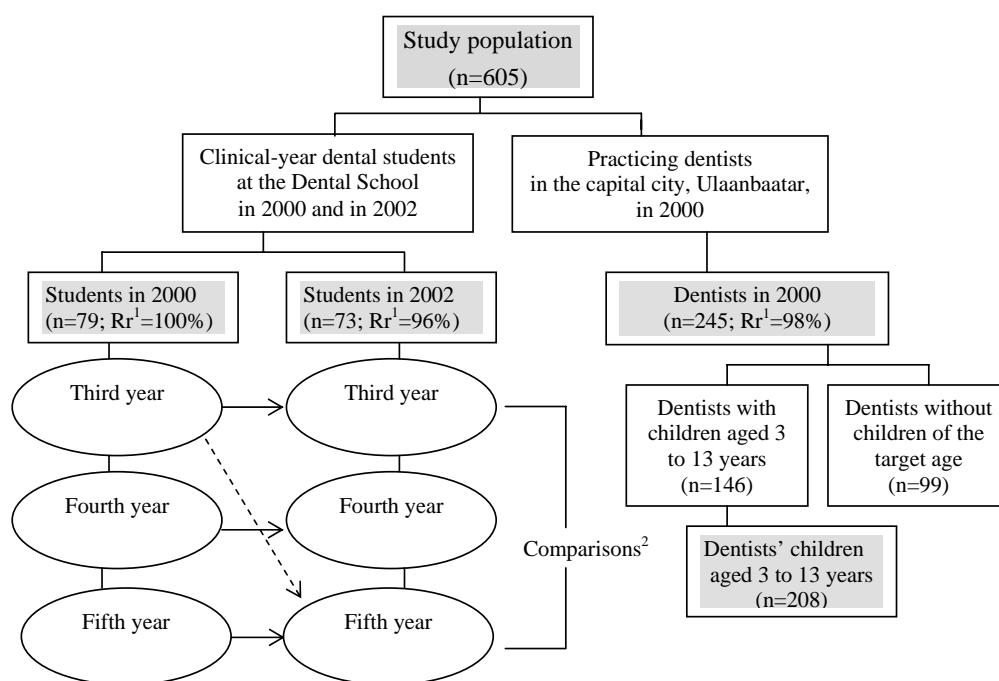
Study population
(n=605)

Clinical-year dental students at the Dental School in 2000 and in 2002

Practicing dentists in the capital city, Ulaanbaatar, in 2000

Students in 2000
(n=79; Rr$^1$=100%)

Students in 2002
(n=73; Rr$^1$=96%)

Dentists in 2000
(n=245; Rr$^1$=98%)

Third year

Third year

Fourth year

Fourth year

Fifth year

Fifth year

Comparisons$^2$

Dentists with children aged 3 to 13 years
(n=146)

Dentists without children of the target age
(n=99)

Dentists' children aged 3 to 13 years
(n=208)